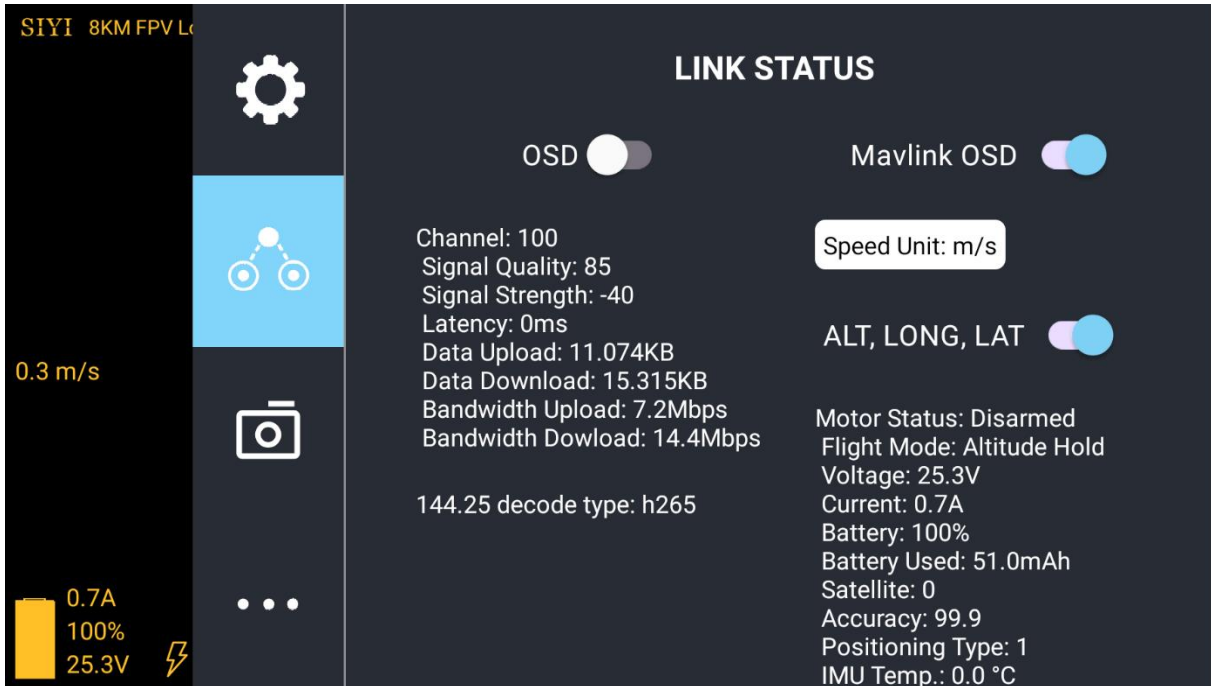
SIYI 8KM FPV L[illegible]

0.3 m/s

0.7A
100%
25.3V

LINK STATUS

OSD

Mavlink OSD

Channel: 100
Signal Quality: 85
Signal Strength: -40
Latency: 0ms
Data Upload: 11.074KB
Data Download: 15.315KB
Bandwidth Upload: 7.2Mbps
Bandwidth Dowload: 14.4Mbps

144.25 decode type: h265

Speed Unit: m/s

ALT, LONG, LAT

Motor Status: Disarmed
Flight Mode: Altitude Hold
Voltage: 25.3V
Current: 0.7A
Battery: 100%
Battery Used: 51.0mAh
Satellite: 0
Accuracy: 99.9
Positioning Type: 1
IMU Temp.: 0.0 °C